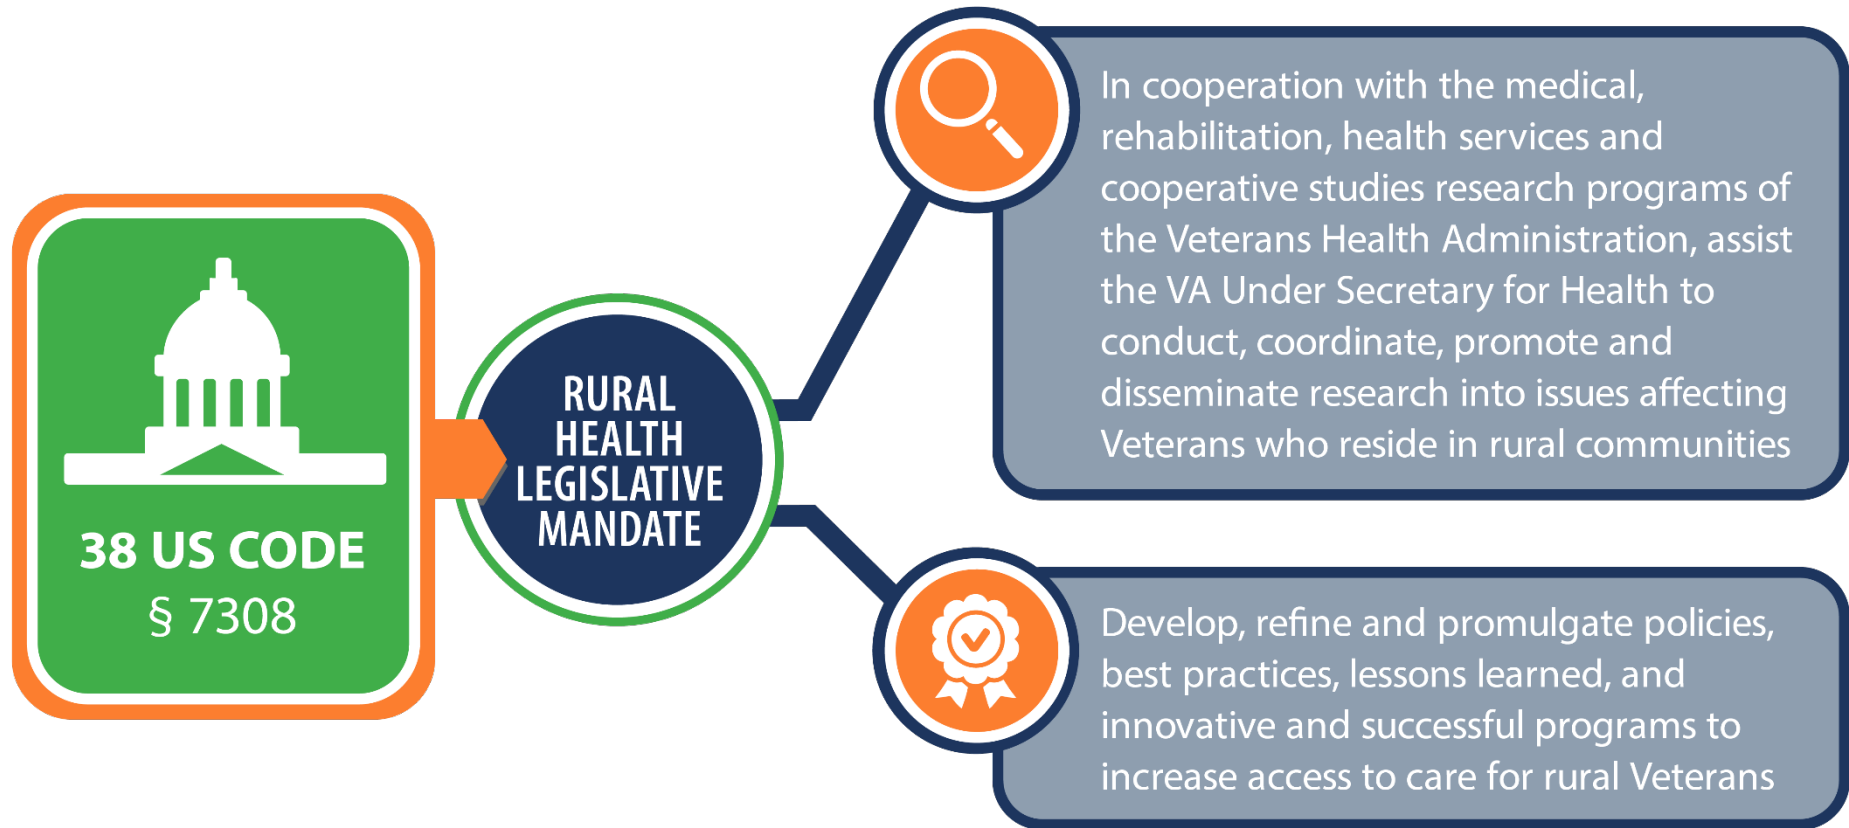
38 US CODE
§ 7308

RURAL HEALTH LEGISLATIVE MANDATE

In cooperation with the medical, rehabilitation, health services and cooperative studies research programs of the Veterans Health Administration, assist the VA Under Secretary for Health to conduct, coordinate, promote and disseminate research into issues affecting Veterans who reside in rural communities

Develop, refine and promulgate policies, best practices, lessons learned, and innovative and successful programs to increase access to care for rural Veterans